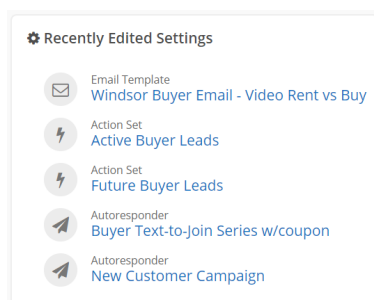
Recently Edited Settings

Email Template
Windsor Buyer Email - Video Rent vs Buy

Action Set
Active Buyer Leads

Action Set
Future Buyer Leads

Autoresponder
Buyer Text-to-Join Series w/coupon

Autoresponder
New Customer Campaign